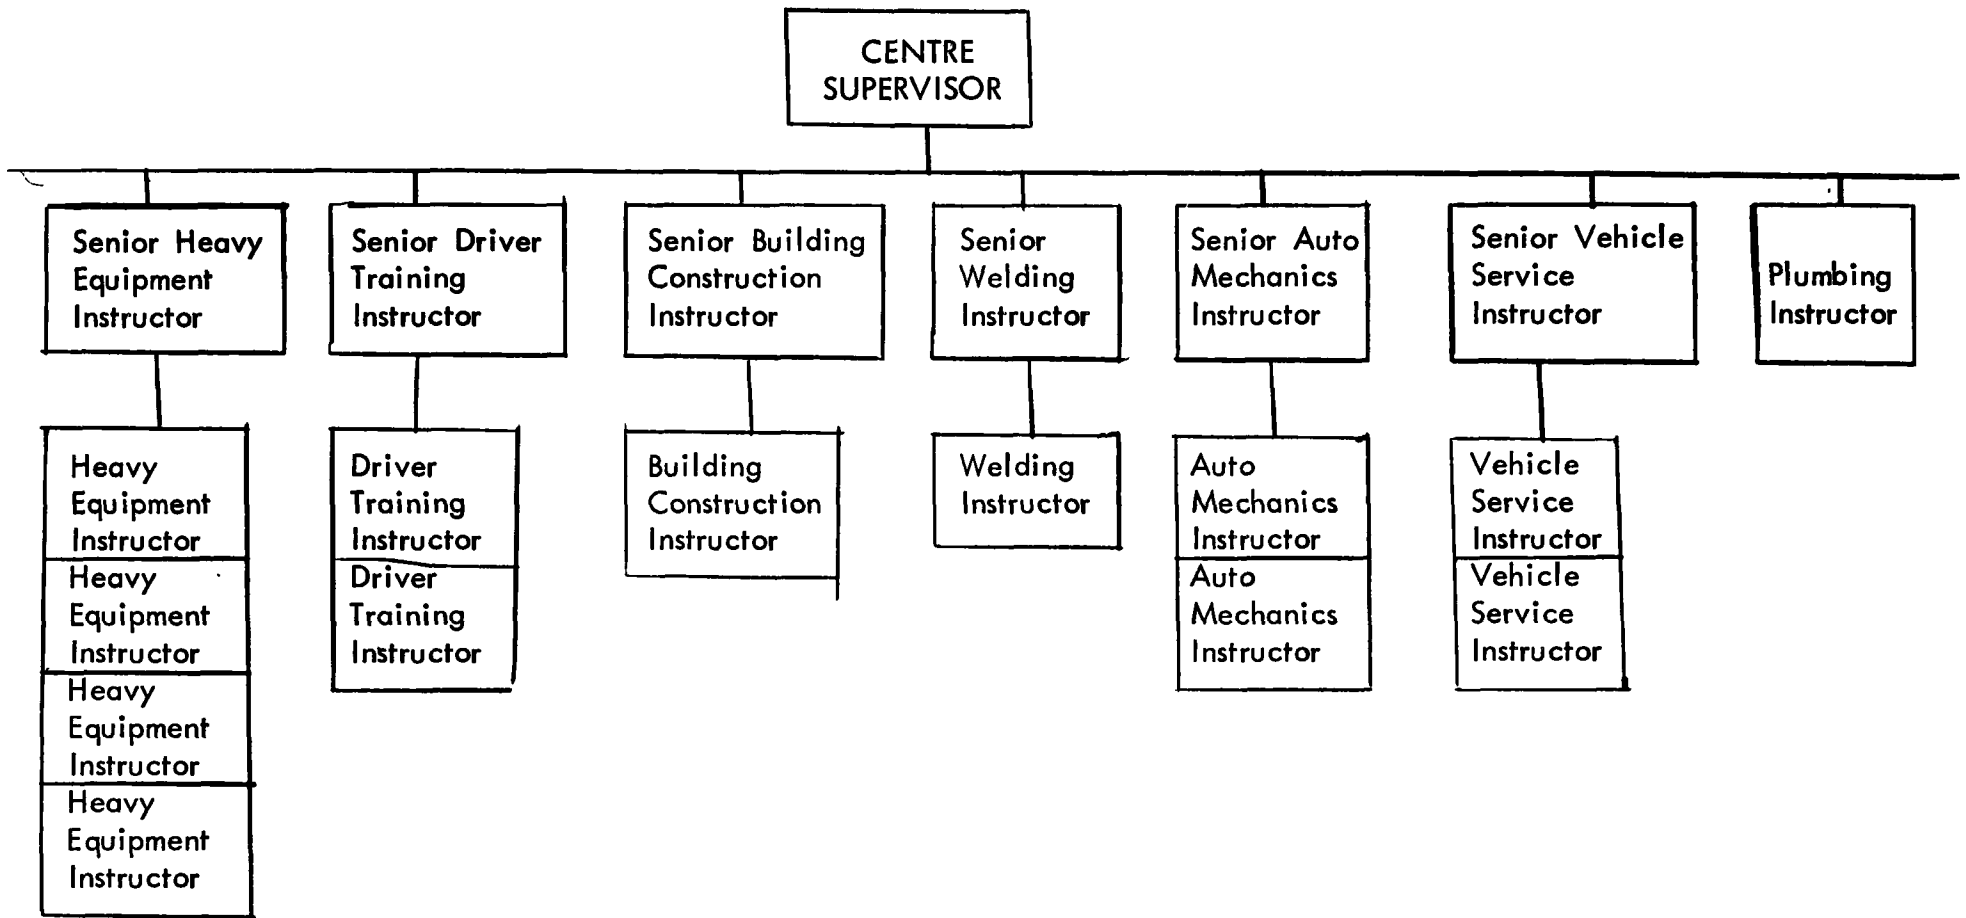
CENTRE SUPERVISOR

Senior Heavy Equipment Instructor

Heavy Equipment Instructor

Heavy Equipment Instructor

Heavy Equipment Instructor

Heavy Equipment Instructor

Senior Driver Training Instructor

Driver Training Instructor

Driver Training Instructor

Senior Building Construction Instructor

Building Construction Instructor

Senior Welding Instructor

Welding Instructor

Senior Auto Mechanics Instructor

Auto Mechanics Instructor

Auto Mechanics Instructor

Senior Vehicle Service Instructor

Vehicle Service Instructor

Vehicle Service Instructor

Plumbing Instructor